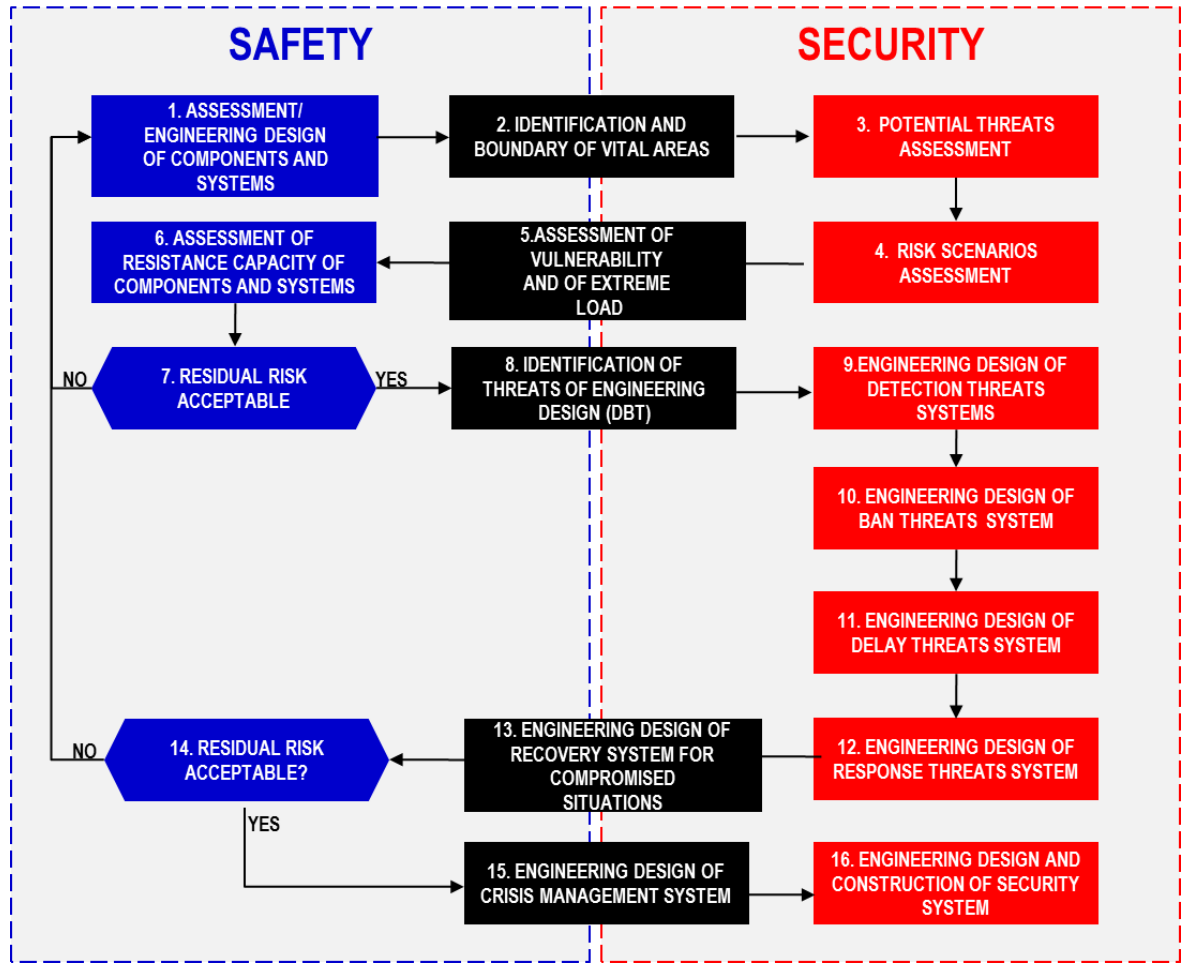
SAFETY

SECURITY

1. ASSESSMENT/ ENGINEERING DESIGN OF COMPONENTS AND SYSTEMS

2. IDENTIFICATION AND BOUNDARY OF VITAL AREAS

3. POTENTIAL THREATS ASSESSMENT

4. RISK SCENARIOS ASSESSMENT

5.ASSESSMENT OF VULNERABILITY AND OF EXTREME LOAD

6. ASSESSMENT OF RESISTANCE CAPACITY OF COMPONENTS AND SYSTEMS

NO

7. RESIDUAL RISK ACCEPTABLE

YES

8. IDENTIFICATION OF THREATS OF ENGINEERING DESIGN (DBT)

9.ENGINEERING DESIGN OF DETECTION THREATS SYSTEMS

10. ENGINEERING DESIGN OF BAN THREATS SYSTEM

11. ENGINEERING DESIGN OF DELAY THREATS SYSTEM

12. ENGINEERING DESIGN OF RESPONSE THREATS SYSTEM

13. ENGINEERING DESIGN OF RECOVERY SYSTEM FOR COMPROMISED SITUATIONS

NO

14. RESIDUAL RISK ACCEPTABLE?

YES

15. ENGINEERING DESIGN OF CRISIS MANAGEMENT SYSTEM

16. ENGINEERING DESIGN AND CONSTRUCTION OF SECURITY SYSTEM